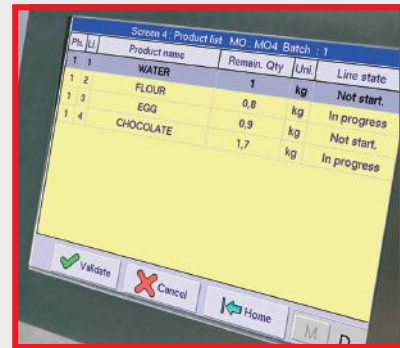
Screen 4 : Product list MO : MO4 Batch : 1

| Ph. | Li. | Product name | Remain. Qty | Uni. | Line state |
|---|---|---|---|---|---|
| 1 | 1 | WATER | 1 | kg | Not start. |
| 1 | 2 | FLOUR | 0,8 | kg | In progress |
| 1 | 3 | EGG | 0,9 | kg | Not start. |
| 1 | 4 | CHOCOLATE | 1,7 | kg | In progress |

Validate Cancel Home M D